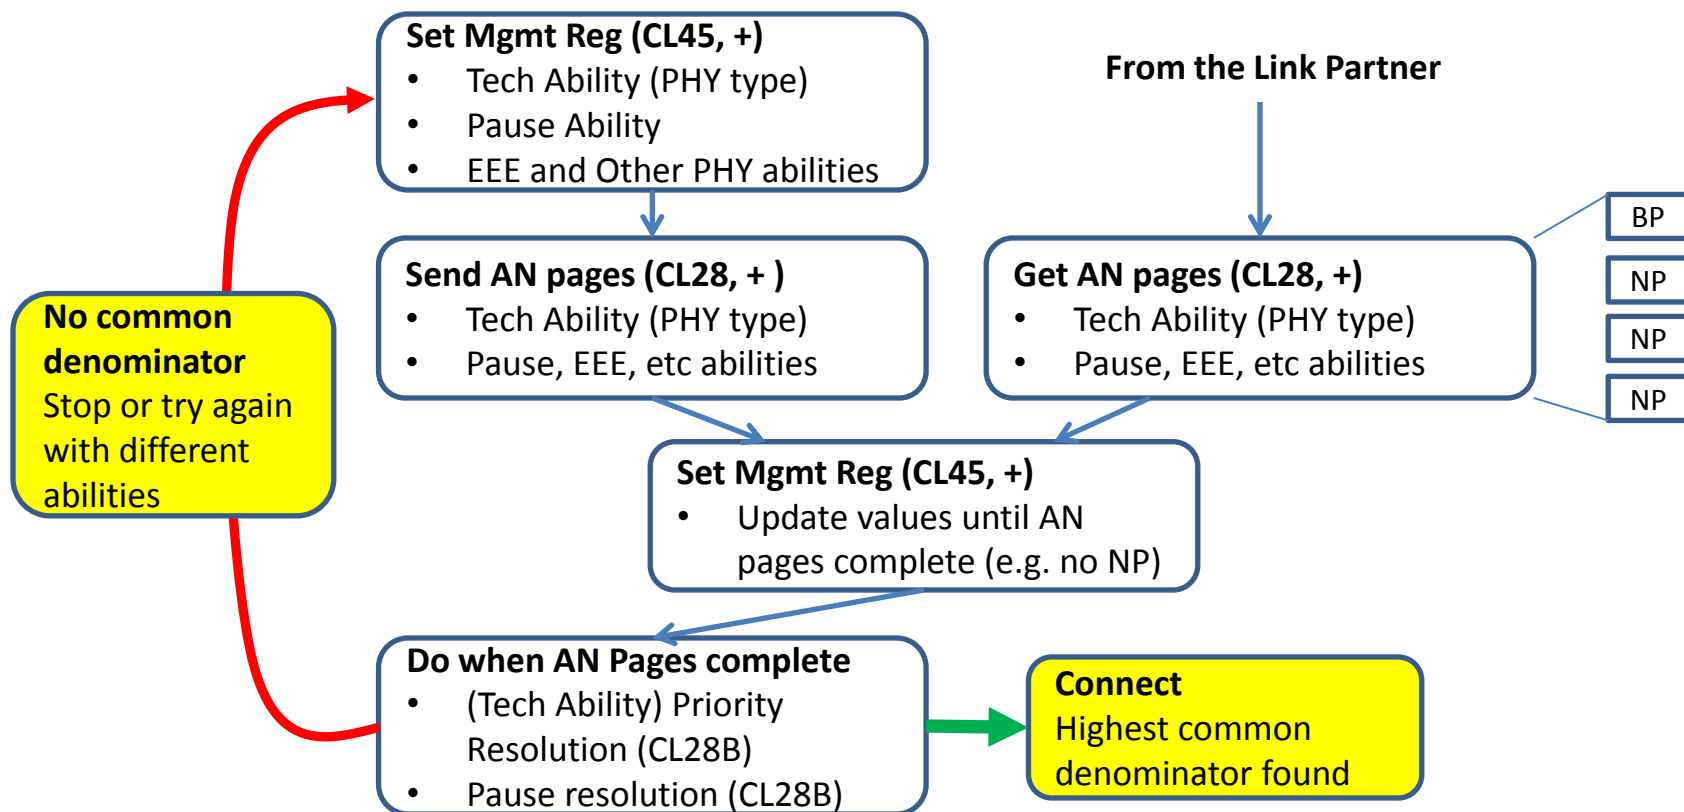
Set Mgmt Reg (CL45, +)
- Tech Ability (PHY type)
- Pause Ability
- EEE and Other PHY abilities

From the Link Partner

Send AN pages (CL28, + )
- Tech Ability (PHY type)
- Pause, EEE, etc abilities

Get AN pages (CL28, +)
- Tech Ability (PHY type)
- Pause, EEE, etc abilities

BP
NP
NP
NP

No common denominator
Stop or try again with different abilities

Set Mgmt Reg (CL45, +)
- Update values until AN pages complete (e.g. no NP)

Do when AN Pages complete
- (Tech Ability) Priority Resolution (CL28B)
- Pause resolution (CL28B)

Connect
Highest common denominator found